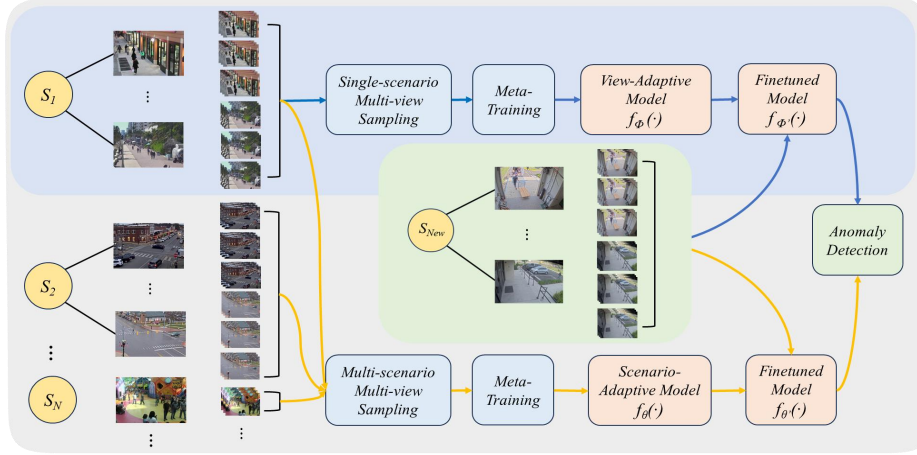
$S_1$

⋮

Single-scenario Multi-view Sampling

Meta-Training

View-Adaptive Model $f_{\Phi}(\cdot)$

Finetuned Model $f_{\Phi'}(\cdot)$

$S_{New}$

⋮

Anomaly Detection

$S_2$

⋮

⋮

$S_N$

⋮

⋮

Multi-scenario Multi-view Sampling

Meta-Training

Scenario-Adaptive Model $f_{\theta}(\cdot)$

Finetuned Model $f_{\theta'}(\cdot)$